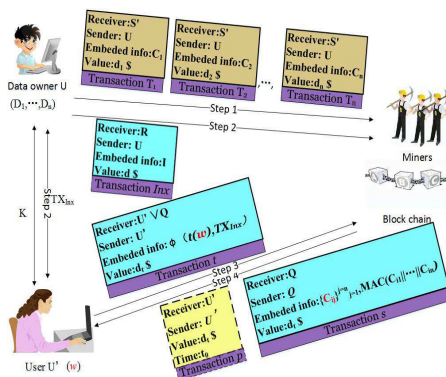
Receiver:S'
Sender: U
Embeded info:$C_1$
Value:$d_1$ \$
Transaction $T_1$

Receiver:S'
Sender: U
Embeded info:$C_2$
Value:$d_2$ \$
Transaction $T_2$

$,\cdots,$

Receiver:S'
Sender: U
Embeded info:$C_n$
Value:$d_n$ \$
Transaction $T_n$

Data owner U
$(D_1,\cdots,D_n)$

Step 1
Step 2

Miners

Receiver:R
Sender: U
Embeded info:I
Value:$d$ \$
Transaction $Inx$

$TX_{Inx}$
Step 2
K

Block chain

Receiver:$U' \vee Q$
Sender: $U'$
Embeded info: $\phi\ (t(w),TX_{Inx})$
Value:$d_t$ \$
Transaction $t$

Step 3
Step 4

Receiver:Q
Sender: $Q$
Embeded info:$\{C_{li}\}^{i=\eta}_{i=1}$,MAC$(C_{l1}||\cdots||C_{l\eta})$
Value:$d_s$ \$
Transaction $s$

Receiver:$U'$
Sender: $U'$
Value:$d_t$ \$
Time:$t_0$
Transaction $p$

User $U'$ $(w)$